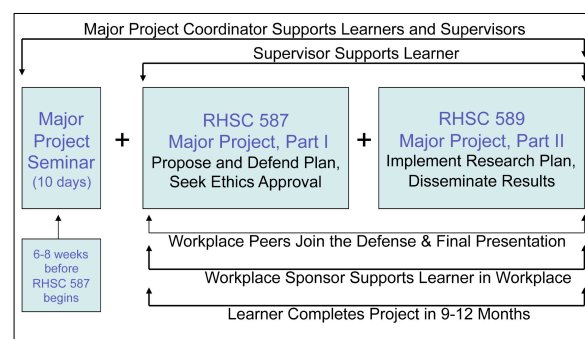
Major Project Coordinator Supports Learners and Supervisors

Supervisor Supports Learner

Major Project Seminar (10 days)

+

RHSC 587
Major Project, Part I
Propose and Defend Plan, Seek Ethics Approval

+

RHSC 589
Major Project, Part II
Implement Research Plan, Disseminate Results

6-8 weeks before RHSC 587 begins

Workplace Peers Join the Defense & Final Presentation

Workplace Sponsor Supports Learner in Workplace

Learner Completes Project in 9-12 Months